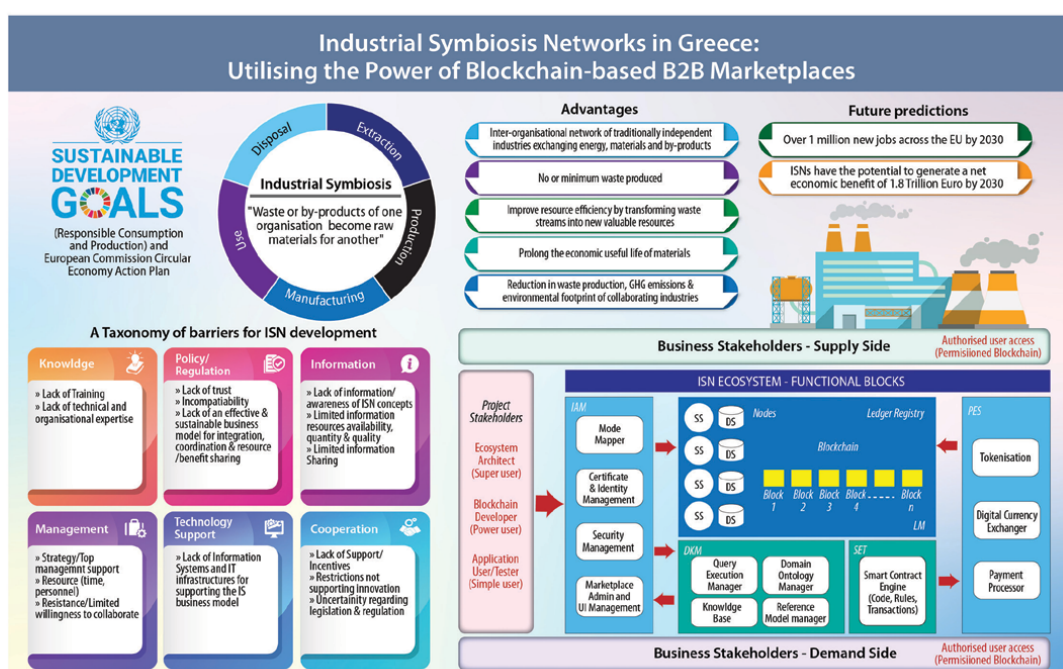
Industrial Symbiosis Networks in Greece:
Utilising the Power of Blockchain-based B2B Marketplaces

SUSTAINABLE DEVELOPMENT GOALS

(Responsible Consumption and Production) and European Commission Circular Economy Action Plan

Disposal
Extraction
Production
Manufacturing
Use

Industrial Symbiosis

"Waste or by-products of one organisation become raw materials for another"

Advantages

Inter-organisational network of traditionally independent industries exchanging energy, materials and by-products

No or minimum waste produced

Improve resource efficiency by transforming waste streams into new valuable resources

Prolong the economic useful life of materials

Reduction in waste production, GHG emissions & environmental footprint of collaborating industries

Future predictions

Over 1 million new jobs across the EU by 2030

ISNs have the potential to generate a net economic benefit of 1.8 Trillion Euro by 2030

A Taxonomy of barriers for ISN development

Knowledge
» Lack of Training
» Lack of technical and organisational expertise

Policy/ Regulation
» Lack of trust
» Incompatiability
» Lack of an effective & sustainable business model for integration, coordination & resource /benefit sharing

Information
» Lack of information/ & awareness of ISN concepts
» Limited information resources availability, quantity & quality
» Limited information Sharing

Management
» Strategy/Top managemnt support
» Resource (time, personnel)
» Resistance/Limited willingness to collaborate

Technology Support
» Lack of Information Systems and IT infrastructures for supporting the IS business model

Cooperation
» Lack of Support/ Incentives
» Restrictions not supporting innovation
» Uncertainity regarding legislation & regulation

Business Stakeholders - Supply Side
Authorised user access (Permisiioned Blockchain)

ISN ECOSYSTEM - FUNCTIONAL BLOCKS

Project Stakeholders

Ecosystem Architect (Super user)

Blockchain Developer (Power user)

Application User/Tester (Simple user)

IAM

Mode Mapper

Certificate & Identity Management

Security Management

Marketplace Admin and UI Management

Nodes
Ledger Registry
SS DS
SS DS
SS DS
SS DS
Blockchain
Block 1
Block 2
Block 3
Block 4
Block n
LM

DKM
Query Execution Manager
Domain Ontology Manager
Knowledge Base
Reference Model manager

SET
Smart Contract Engine (Code, Rules, Transactions)

PES
Tokenisation
Digital Currency Exchanger
Payment Processor

Business Stakeholders - Demand Side
Authorised user access (Permisiioned Blockchain)